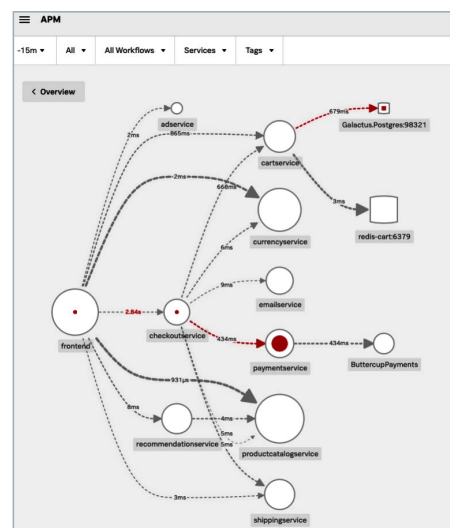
APM

-15m ▾ All ▾ All Workflows ▾ Services ▾ Tags ▾

< Overview

adservice

2ms

865ms

cartservice

679ms

Galactus.Postgres:98321

2ms

668ms

3ms

redis-cart:6379

currencyservice

6ms

9ms

emailservice

frontend

2.84s

checkoutservice

434ms

paymentservice

434ms

ButtercupPayments

931μs

8ms

4ms

6ms

5ms

recommendationservice

productcatalogservice

3ms

shippingservice